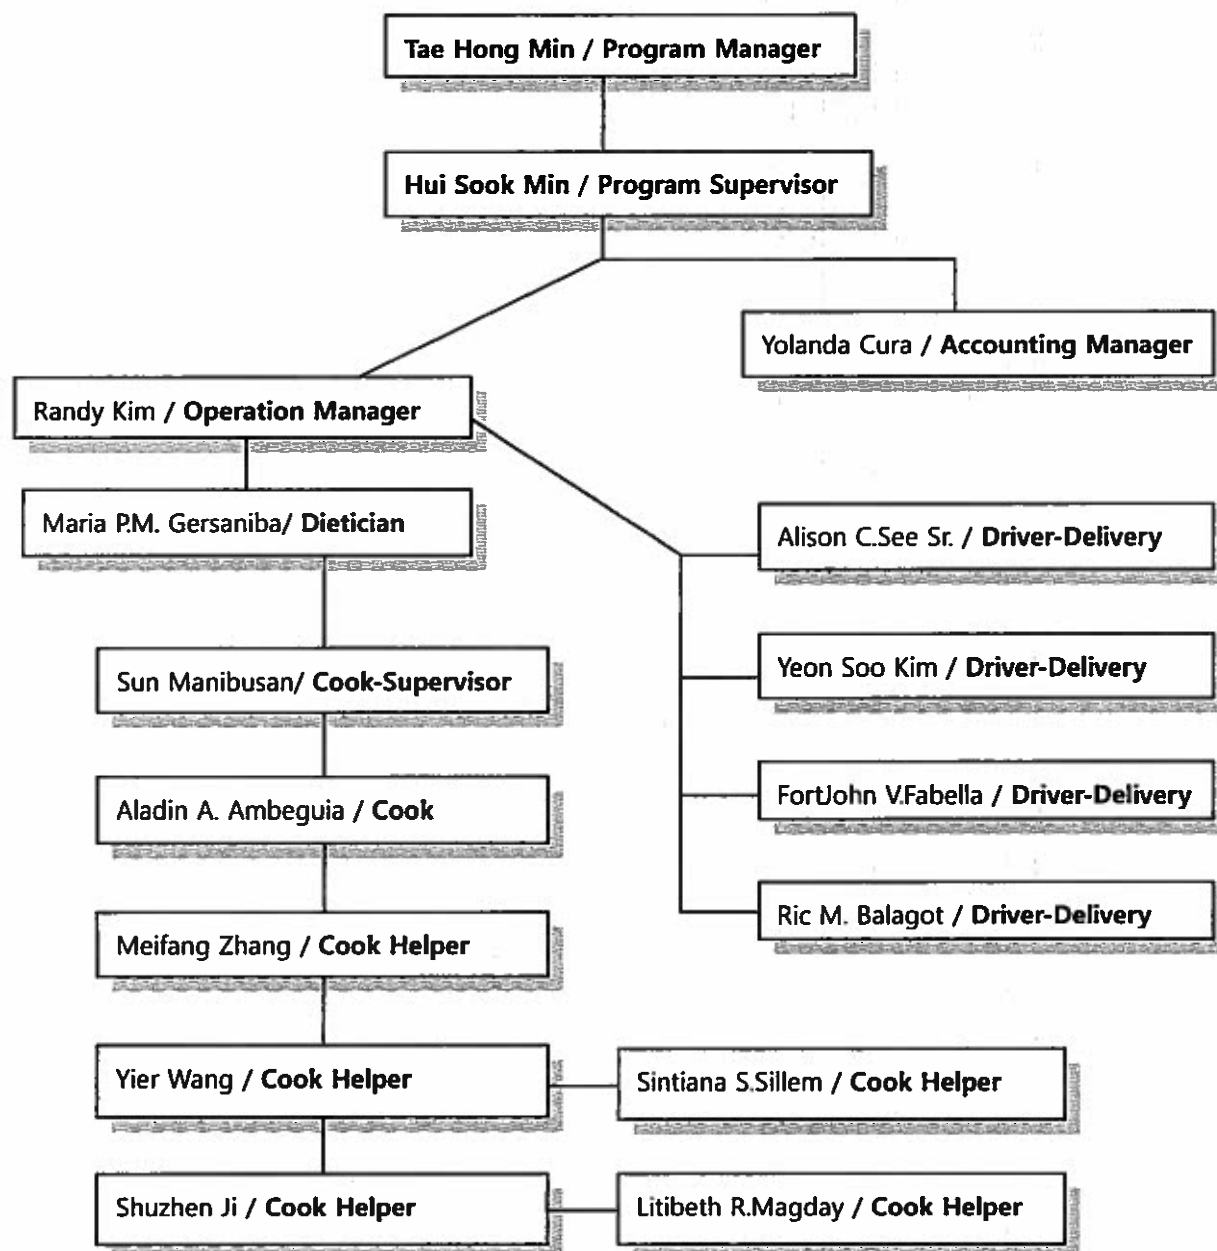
Tae Hong Min / Program Manager

Hui Sook Min / Program Supervisor

Yolanda Cura / Accounting Manager

Randy Kim / Operation Manager

Maria P.M. Gersaniba/ Dietician

Alison C.See Sr. / Driver-Delivery

Sun Manibusan/ Cook-Supervisor

Yeon Soo Kim / Driver-Delivery

Aladin A. Ambeguia / Cook

FortJohn V.Fabella / Driver-Delivery

Ric M. Balagot / Driver-Delivery

Meifang Zhang / Cook Helper

Yier Wang / Cook Helper

Sintiana S.Sillem / Cook Helper

Shuzhen Ji / Cook Helper

Litibeth R.Magday / Cook Helper